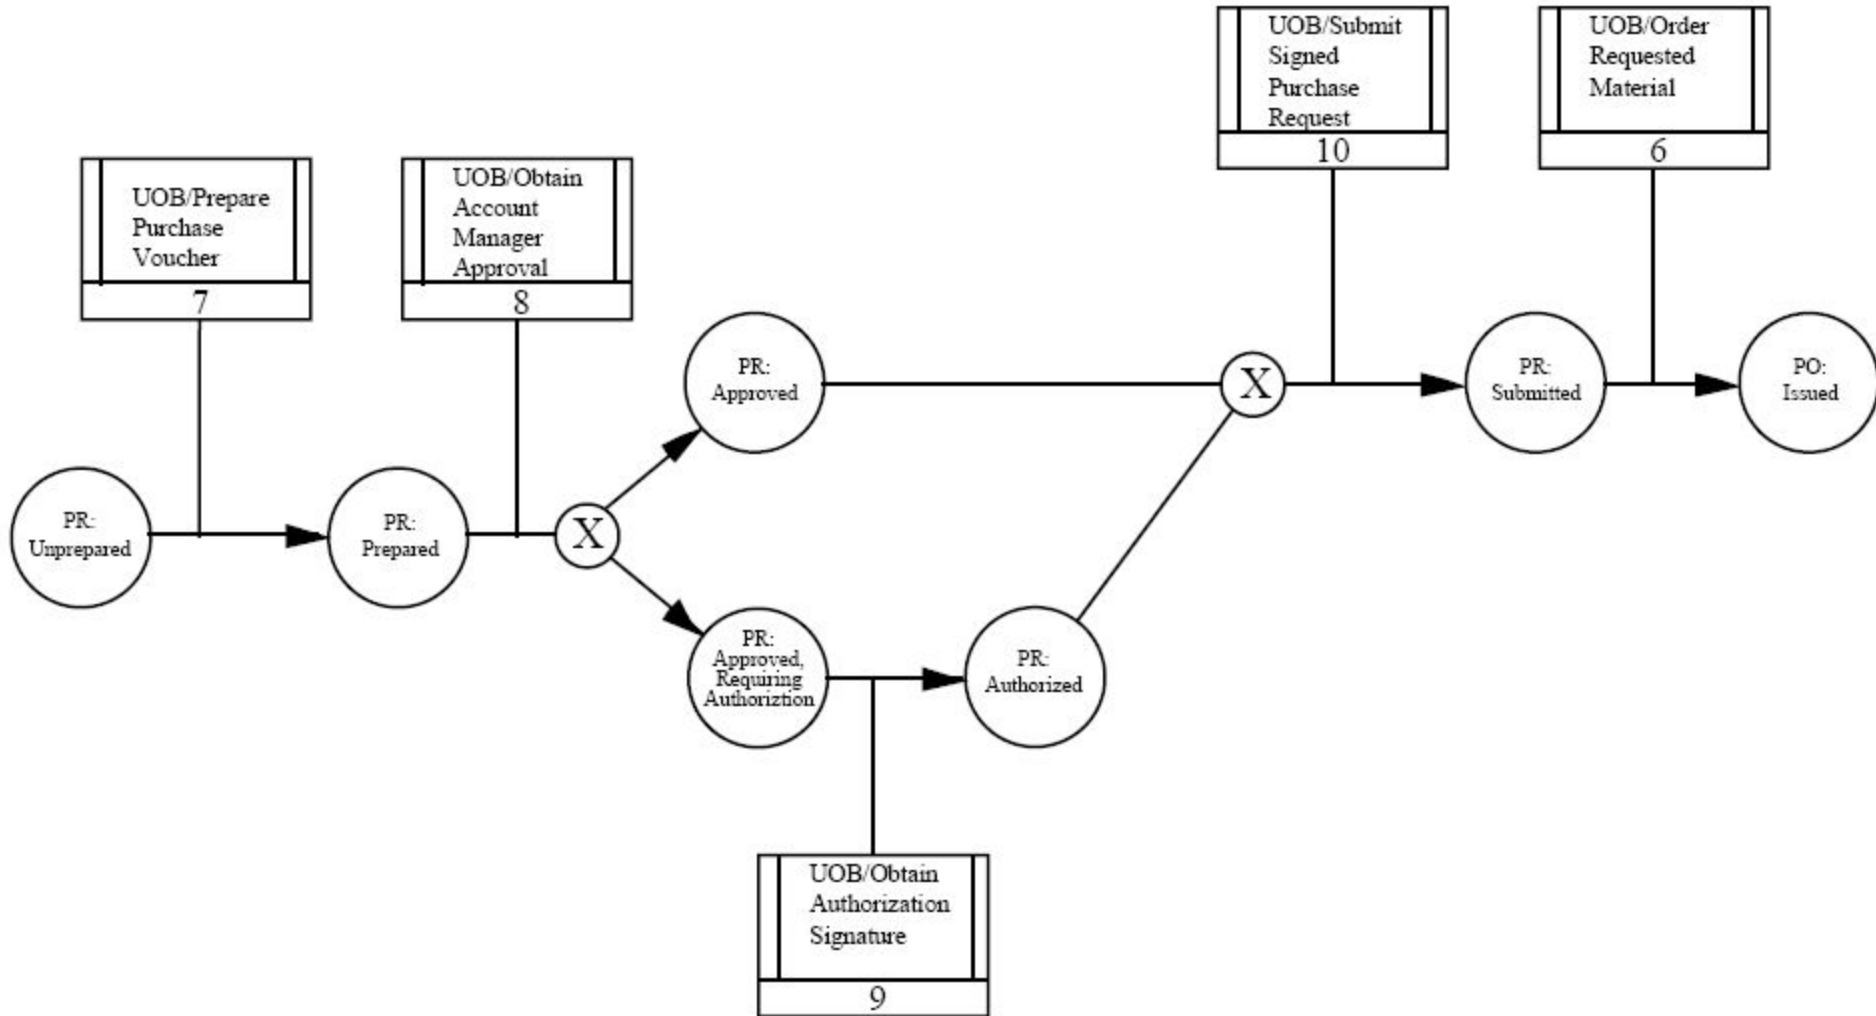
UOB/Submit Signed Purchase Request
10

UOB/Order Requested Material
6

UOB/Prepare Purchase Voucher
7

UOB/Obtain Account Manager Approval
8

PR: Approved

X

PR: Submitted

PO: Issued

PR: Unprepared

PR: Prepared

X

PR: Approved, Requiring Authoriztion

PR: Authorized

UOB/Obtain Authorization Signature
9